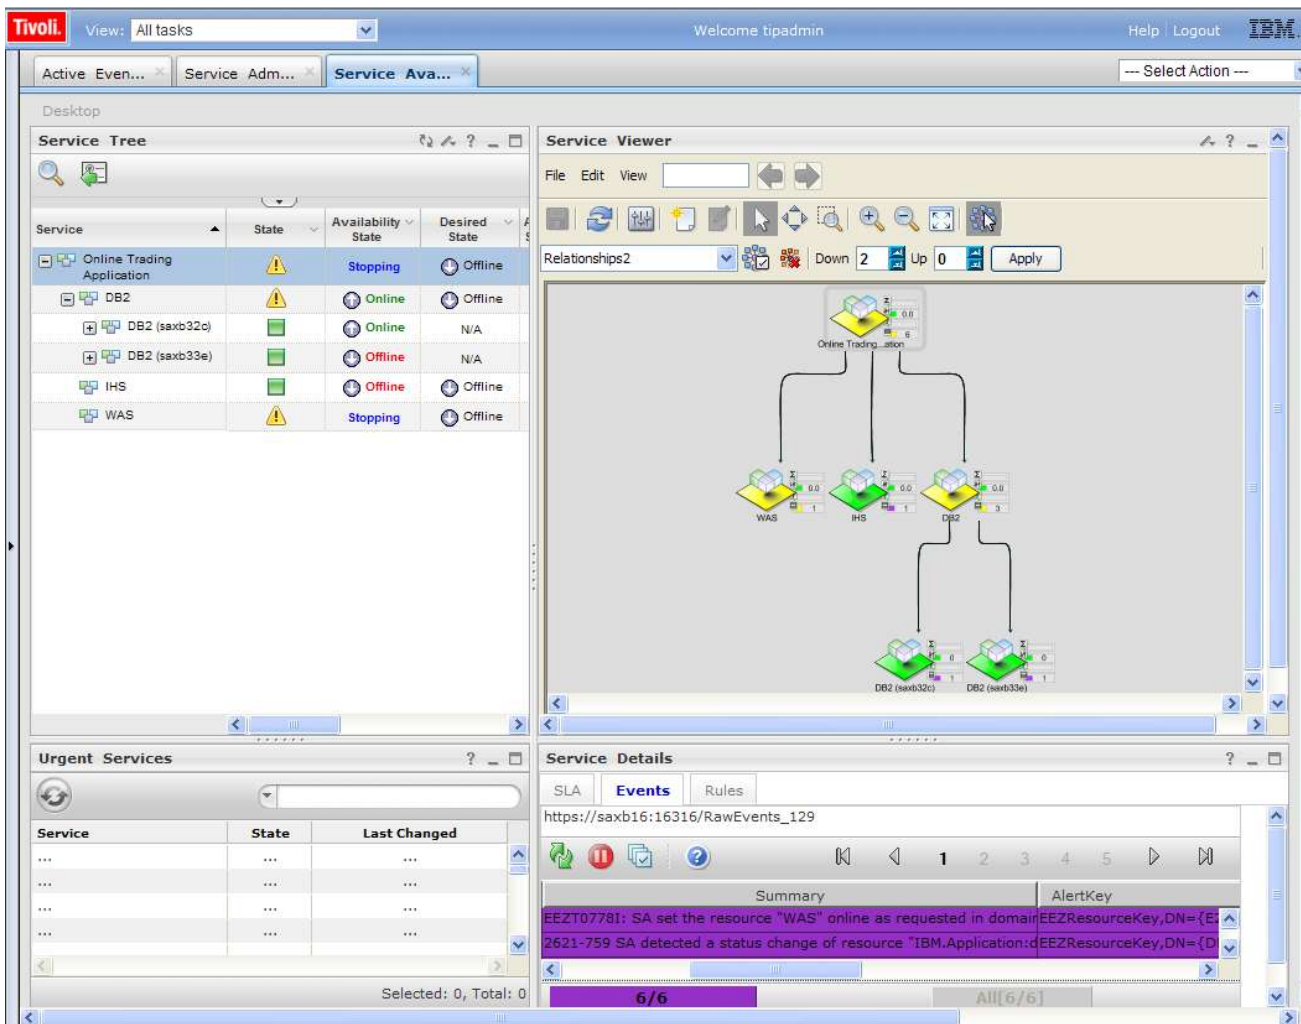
Tivoli. View: All tasks Welcome tipadmin Help | Logout IBM.

Active Even... Service Adm... Service Ava... --- Select Action ---

Desktop

Service Tree

| Service | State | Availability State | Desired State |
|---|---|---|---|
| Online Trading Application | | Stopping | Offline |
| DB2 | | Online | Offline |
| DB2 (saxb32c) | | Online | N/A |
| DB2 (saxb33e) | | Offline | N/A |
| IHS | | Offline | Offline |
| WAS | | Stopping | Offline |

Service Viewer

File Edit View

Relationships2 Down 2 Up 0 Apply

Online Trading...ation
WAS IHS DB2
DB2 (saxb32c) DB2 (saxb33e)

Urgent Services

| Service | State | Last Changed |
|---|---|---|
| ... | ... | ... |
| ... | ... | ... |
| ... | ... | ... |
| ... | ... | ... |

Selected: 0, Total: 0

Service Details

SLA Events Rules

https://saxb16:16316/RawEvents_129

1 2 3 4 5

| Summary | AlertKey |
|---|---|
| EEZT0778I: SA set the resource "WAS" online as requested in domain | EEZResourceKey,DN={E |
| 2621-759 SA detected a status change of resource "IBM.Application:d | EEZResourceKey,DN={D |

6/6 All[6/6]